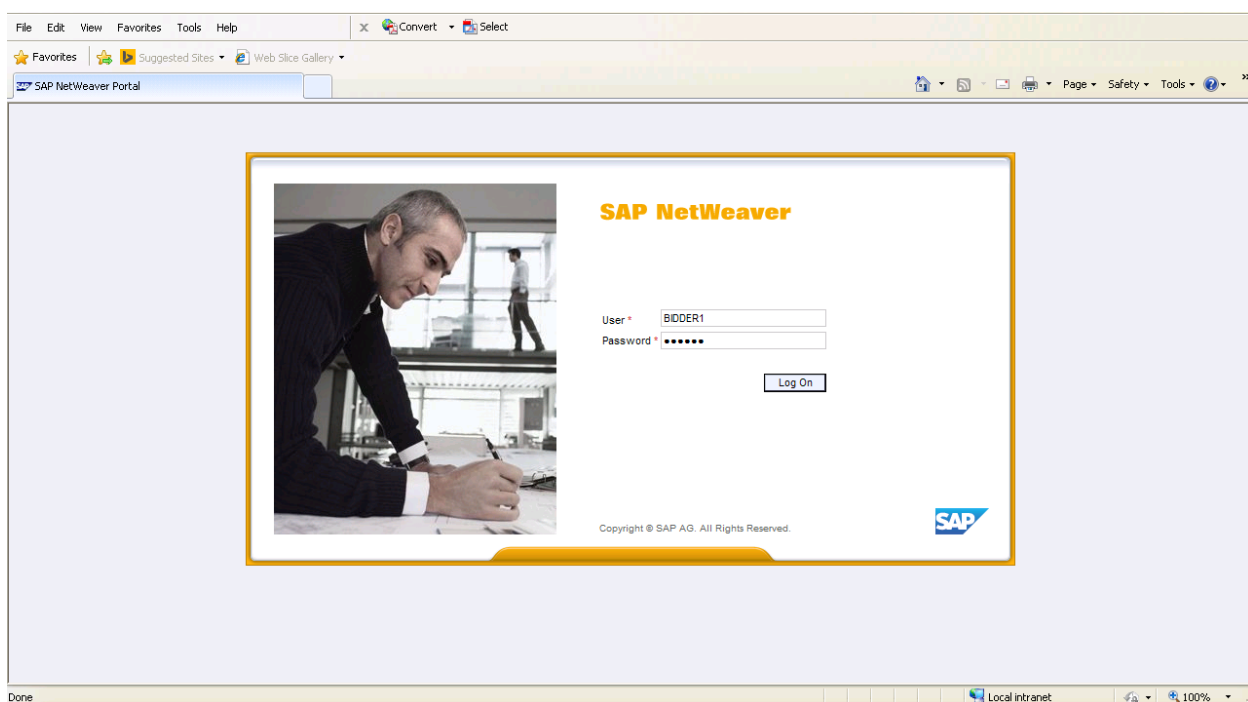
File Edit View Favorites Tools Help

Convert Select

Favorites Suggested Sites Web Slice Gallery

SAP NetWeaver Portal

Page Safety Tools

SAP NetWeaver

User * BIDDER1

Password * ••••••

Log On

Copyright © SAP AG. All Rights Reserved.

SAP

Done

Local intranet

100%